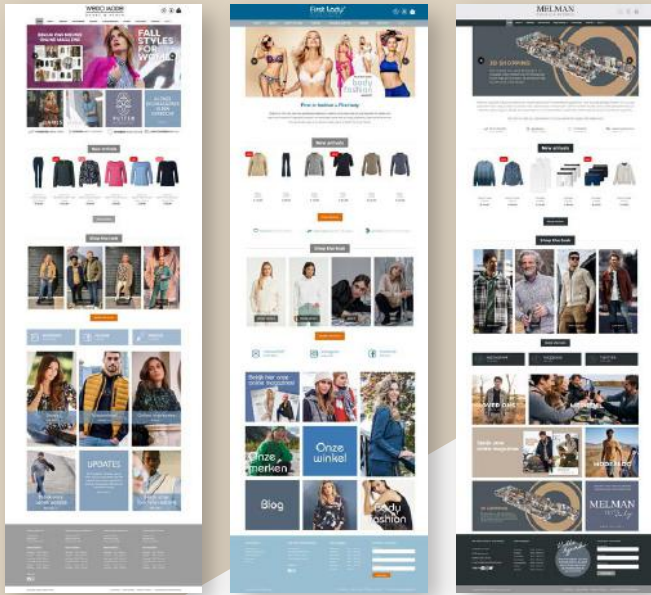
WOUTER JACOBS

FALL STYLES FOR WOMEN

New arrivals

Shop the look

UPDATES

First Lady

body fashion

New arrivals

Shop the look

Onze merken

Onze winkel

Blog

body fashion

MELMAN

3D SHOWROOM

New arrivals

Shop the look

MELMAN